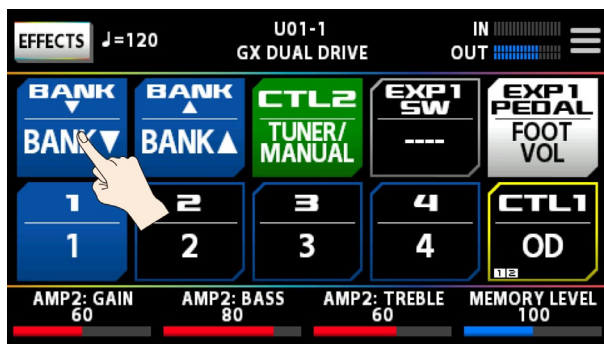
EFFECTS ♩=120

U01-1
GX DUAL DRIVE

IN
OUT

BANK ▼
BANK▼

BANK ▲
BANK▲

CTL2
TUNER/ MANUAL

EXP1 SW
----

EXP1 PEDAL
FOOT VOL

1
1

2
2

3
3

4
4

CTL1
OD
1 2

AMP2: GAIN
60

AMP2: BASS
80

AMP2: TREBLE
60

MEMORY LEVEL
100